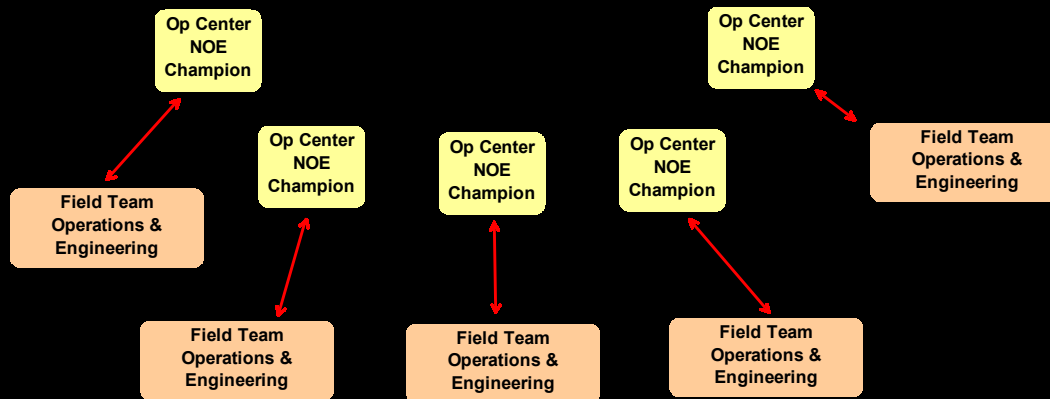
Op Center
NOE
Champion

Field Team
Operations &
Engineering

Op Center
NOE
Champion

Field Team
Operations &
Engineering

Op Center
NOE
Champion

Field Team
Operations &
Engineering

Op Center
NOE
Champion

Field Team
Operations &
Engineering

Op Center
NOE
Champion

Field Team
Operations &
Engineering